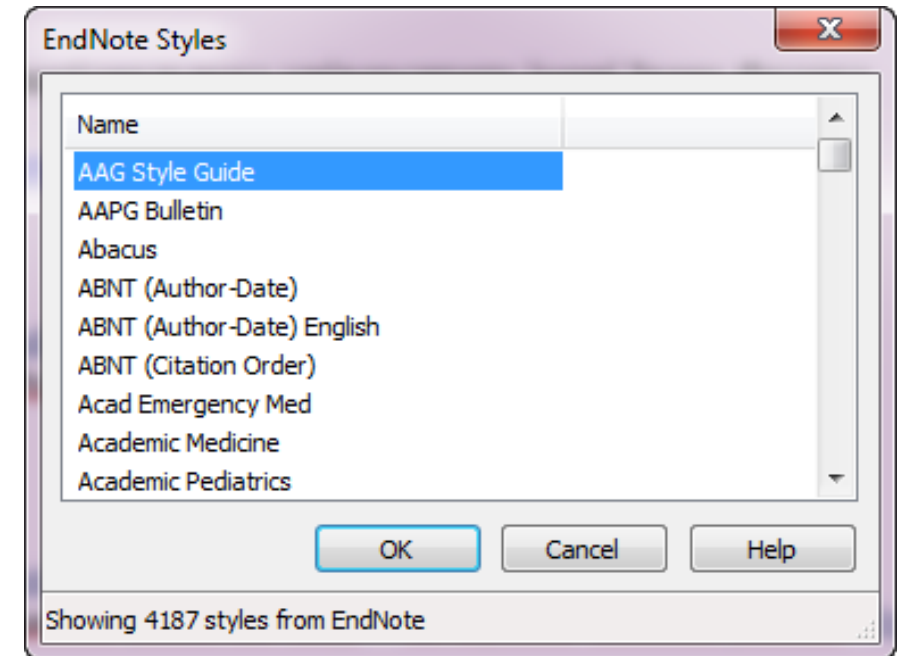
EndNote Styles

Name

AAG Style Guide
AAPG Bulletin
Abacus
ABNT (Author-Date)
ABNT (Author-Date) English
ABNT (Citation Order)
Acad Emergency Med
Academic Medicine
Academic Pediatrics

OK Cancel Help

Showing 4187 styles from EndNote